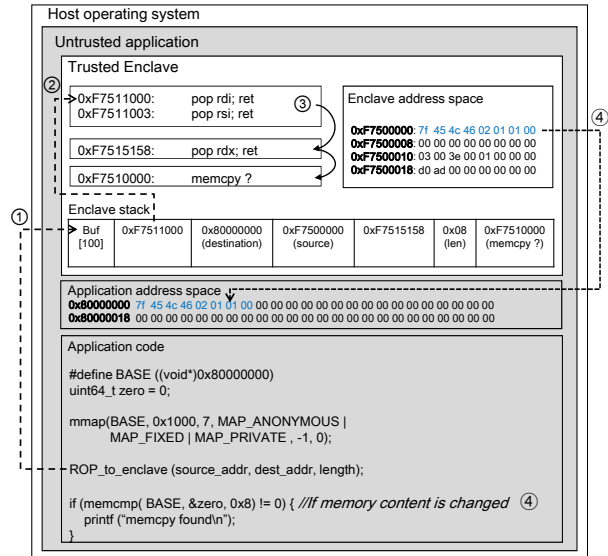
Host operating system

Untrusted application

Trusted Enclave

②

0xF7511000: pop rdi; ret
0xF7511003: pop rsi; ret

③

0xF7515158: pop rdx; ret

0xF7510000: memcpy ?

Enclave address space

0xF7500000: 7f 45 4c 46 02 01 01 00
0xF7500008: 00 00 00 00 00 00 00 00
0xF7500010: 03 00 3e 00 01 00 00 00
0xF7500018: d0 ad 00 00 00 00 00 00

④

①

Enclave stack

| Buf [100] | 0xF7511000 | 0x80000000 (destination) | 0xF7500000 (source) | 0xF7515158 | 0x08 (len) | 0xF7510000 (memcpy ?) |
|---|---|---|---|---|---|---|

Application address space
0x80000000 7f 45 4c 46 02 01 01 00 00 00 00 00 00 00 00 00 00 00 00 00 00 00 00 00
0x80000018 00 00 00 00 00 00 00 00 00 00 00 00 00 00 00 00 00 00 00 00 00 00 00 00

Application code

#define BASE ((void*)0x80000000)
uint64_t zero = 0;

mmap(BASE, 0x1000, 7, MAP_ANONYMOUS |
MAP_FIXED | MAP_PRIVATE , -1, 0);

ROP_to_enclave (source_addr, dest_addr, length);

if (memcmp( BASE, &zero, 0x8) != 0) { //If memory content is changed ④
printf ("memcpy found\n");
}